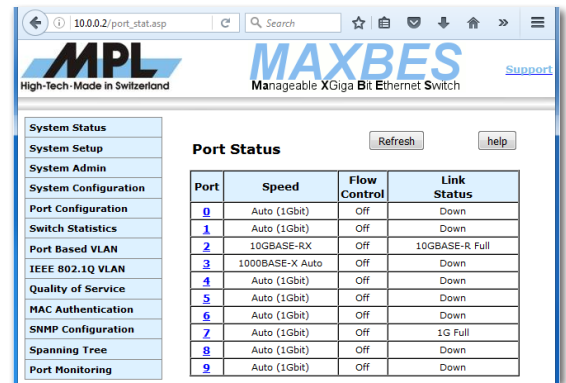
10.0.0.2/port_stat.asp

Search

MPL
High-Tech-Made in Switzerland

MAXBES
Manageable XGiga Bit Ethernet Switch

Support

System Status
System Setup
System Admin
System Configuration
Port Configuration
Switch Statistics
Port Based VLAN
IEEE 802.1Q VLAN
Quality of Service
MAC Authentication
SNMP Configuration
Spanning Tree
Port Monitoring

Port Status

Refresh

help

| Port | Speed | Flow Control | Link Status |
|---|---|---|---|
| 0 | Auto (1Gbit) | Off | Down |
| 1 | Auto (1Gbit) | Off | Down |
| 2 | 10GBASE-RX | Off | 10GBASE-R Full |
| 3 | 1000BASE-X Auto | Off | Down |
| 4 | Auto (1Gbit) | Off | Down |
| 5 | Auto (1Gbit) | Off | Down |
| 6 | Auto (1Gbit) | Off | Down |
| 7 | Auto (1Gbit) | Off | 1G Full |
| 8 | Auto (1Gbit) | Off | Down |
| 9 | Auto (1Gbit) | Off | Down |